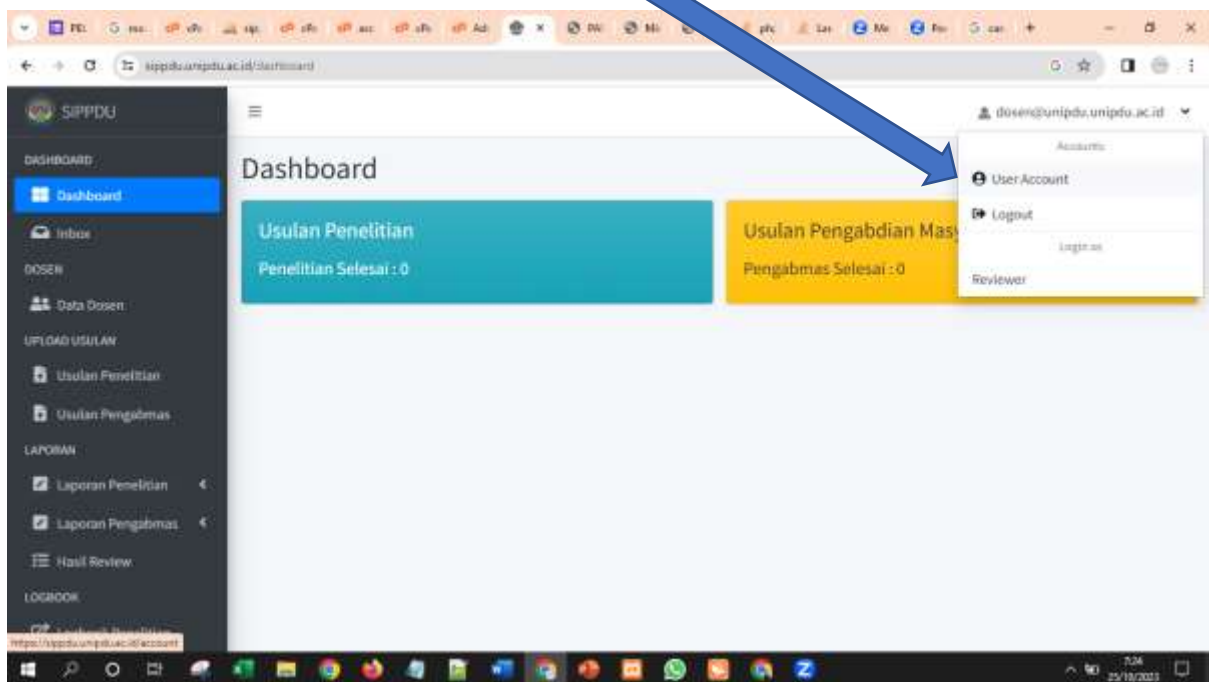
sippdu.unipdu.ac.id/dashboard

SIPPDU

DASHBOARD

Dashboard

Inbox

DOSEN

Data Dosen

UPLOAD USULAN

Usulan Penelitian

Usulan Pengabmas

LAPORAN

Laporan Penelitian

Laporan Pengabmas

Hasil Review

LOGBOOK

https://sippdu.unipdu.ac.id/account

dosen@unipdu.unipdu.ac.id

Accounts

User Account

Logout

Login as

Reviewer

Dashboard

Usulan Penelitian

Penelitian Selesai : 0

Usulan Pengabdian Mas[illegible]

Pengabmas Selesai : 0

7:24
25/10/2023